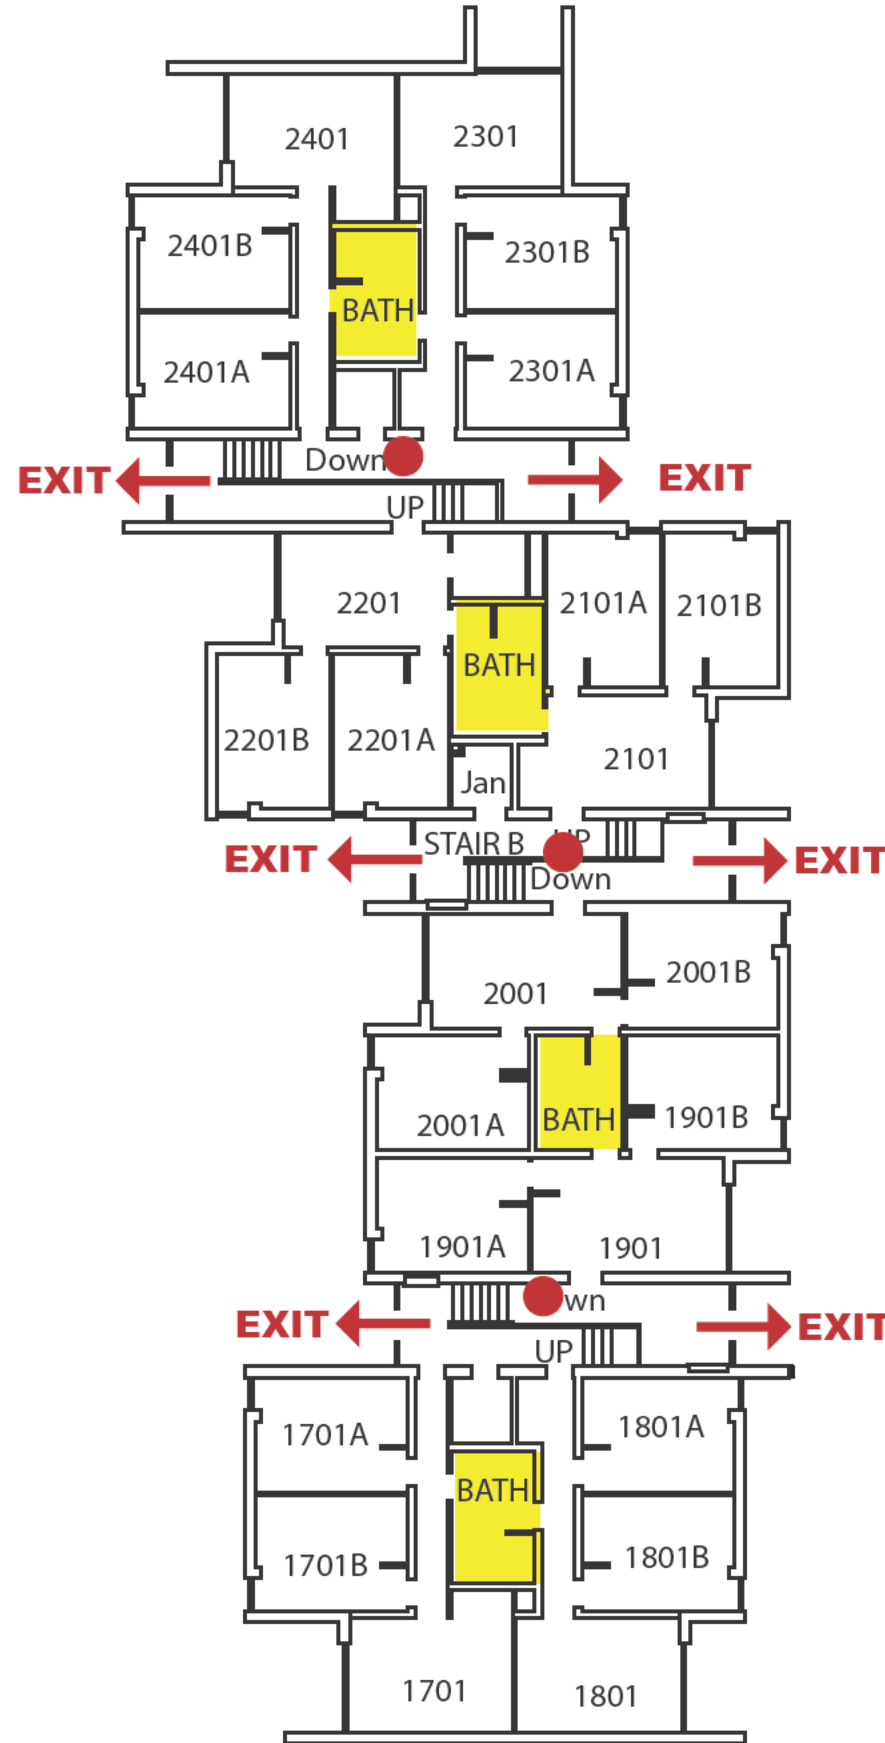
2401
2301
2401B
BATH
2301B
2401A
2301A
EXIT
Down
EXIT
UP
2201
2101A
2101B
BATH
2201B
2201A
2101
Jan
EXIT
STAIR B
UP
EXIT
Down
2001B
2001
2001A
BATH
1901B
1901A
1901
EXIT
wn
EXIT
UP
1701A
1801A
BATH
1701B
1801B
1701
1801